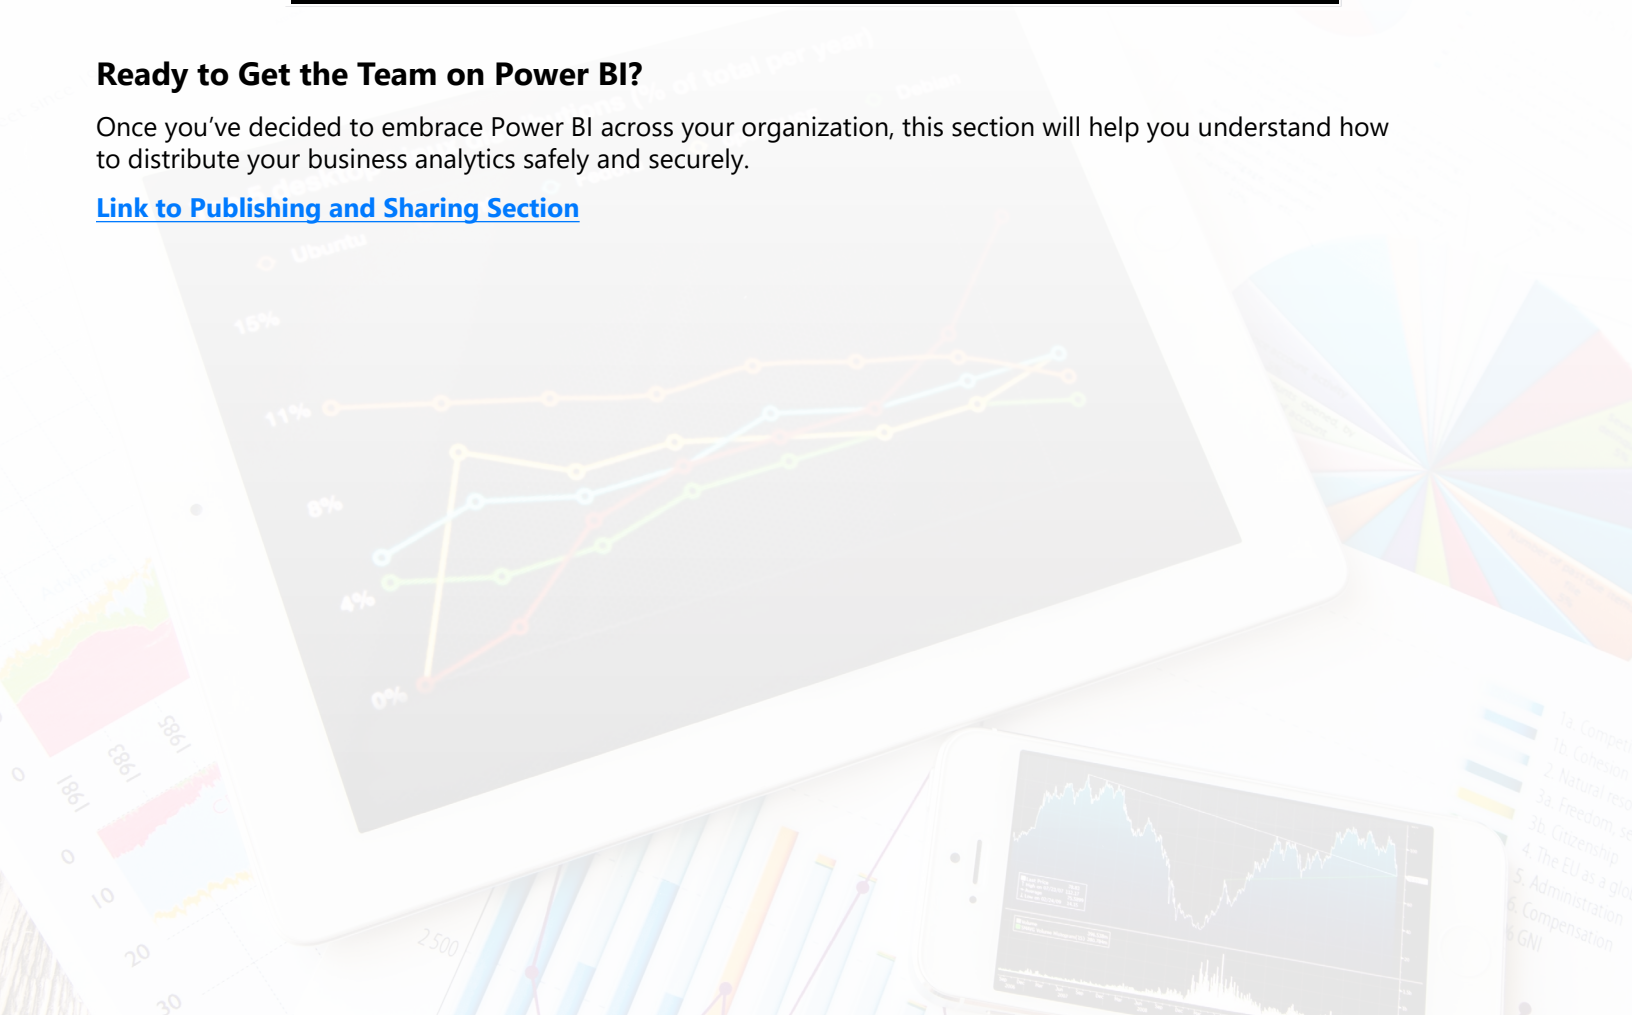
Ready to Get the Team on Power BI?

Once you’ve decided to embrace Power BI across your organization, this section will help you understand how to distribute your business analytics safely and securely.

Link to Publishing and Sharing Section